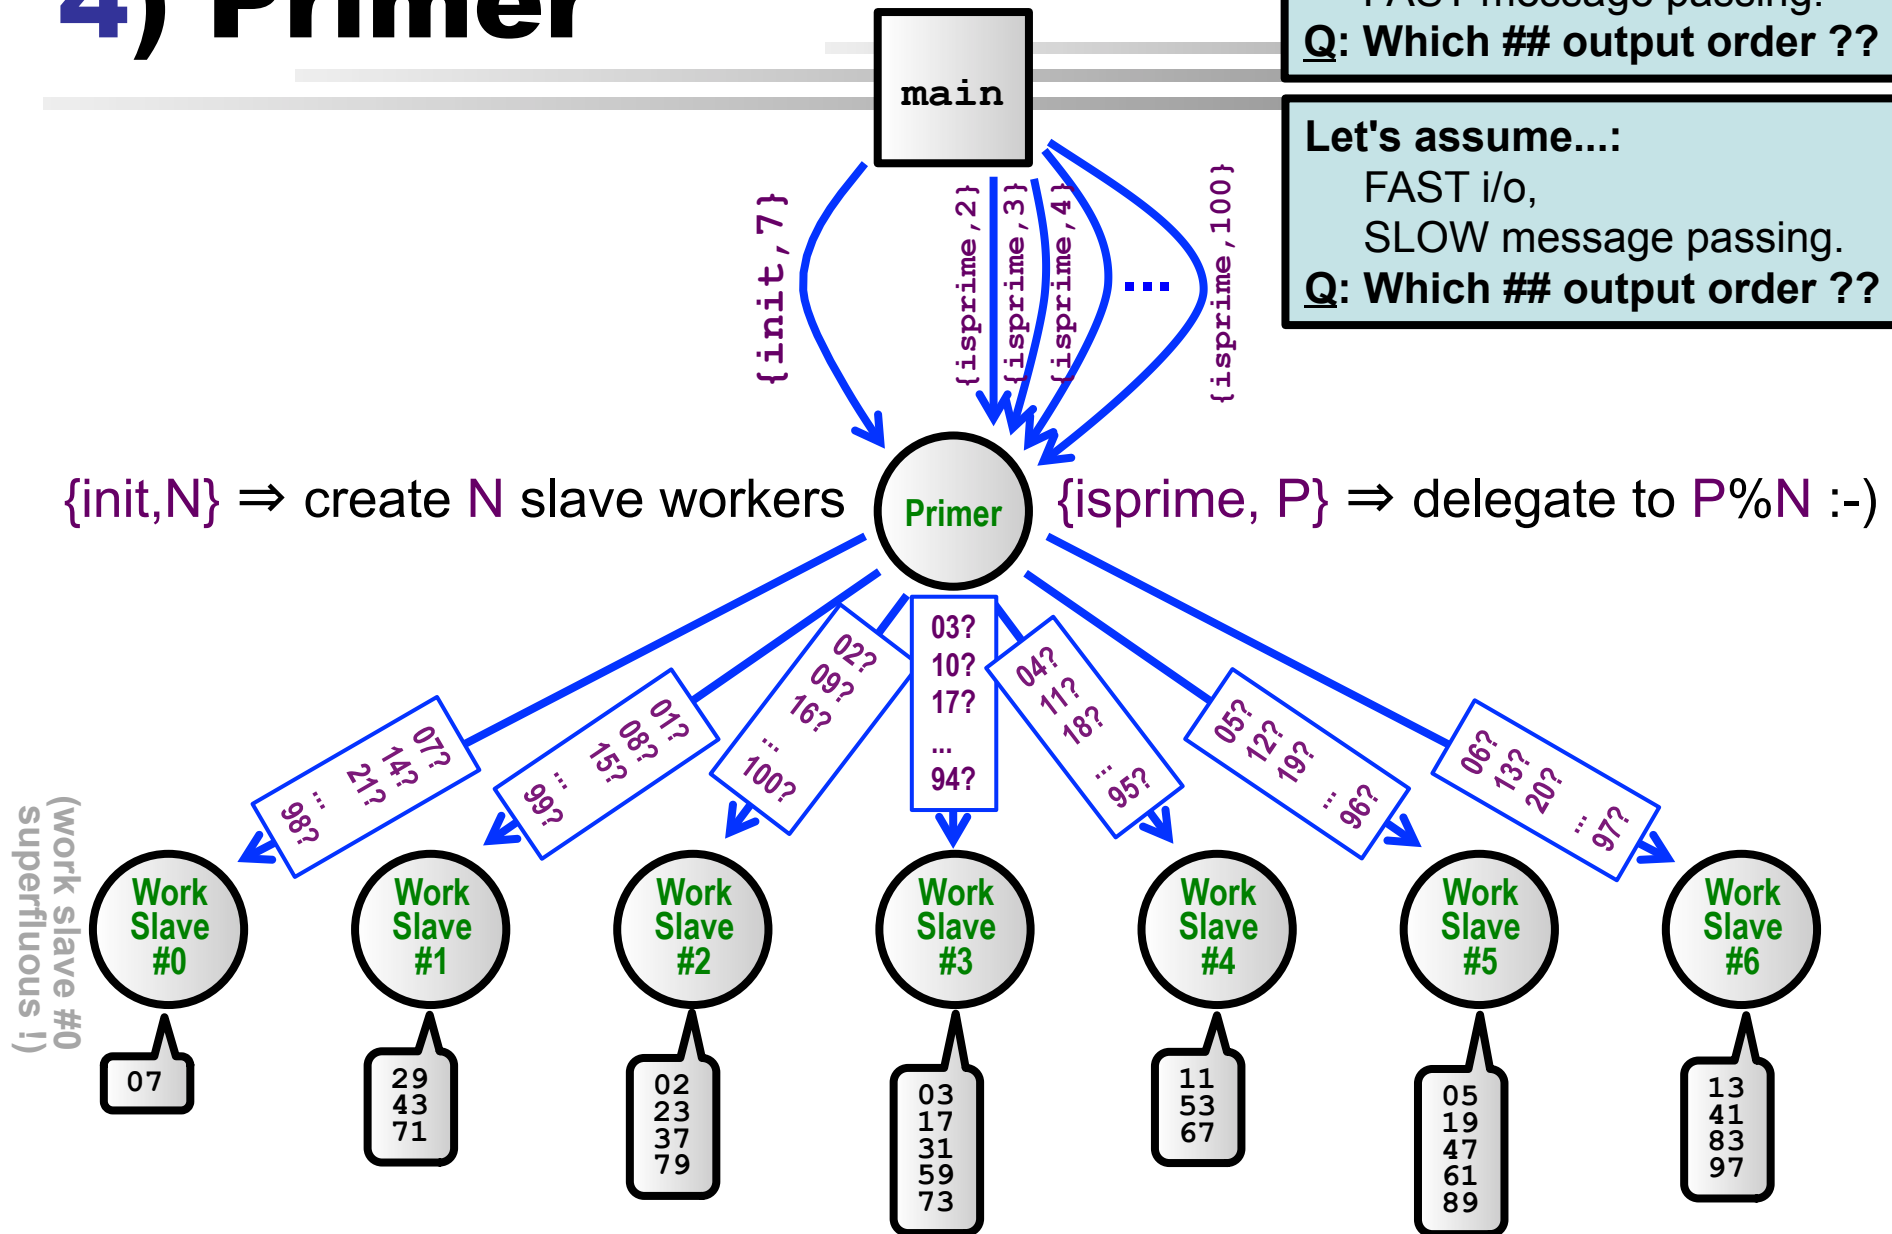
4) Primer

main

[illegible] message passing.
Q: Which ## output order ??

Let's assume...:
FAST i/o,
SLOW message passing.
Q: Which ## output order ??

{init,7}
{isprime,2}
{isprime,3}
{isprime,4}
...
{isprime,100}

{init,N} ⇒ create N slave workers

Primer

{isprime, P} ⇒ delegate to P%N :-)

07? 14? 21? ... 98?
01? 08? 15? ... 99?
02? 09? 16? ... 100?
03? 10? 17? ... 94?
04? 11? 18? ... 95?
05? 12? 19? ... 96?
06? 13? 20? ... 97?

(work slave #0 superfluous !)

Work Slave #0
Work Slave #1
Work Slave #2
Work Slave #3
Work Slave #4
Work Slave #5
Work Slave #6

07

29
43
71

02
23
37
79

03
17
31
59
73

11
53
67

05
19
47
61
89

13
41
83
97